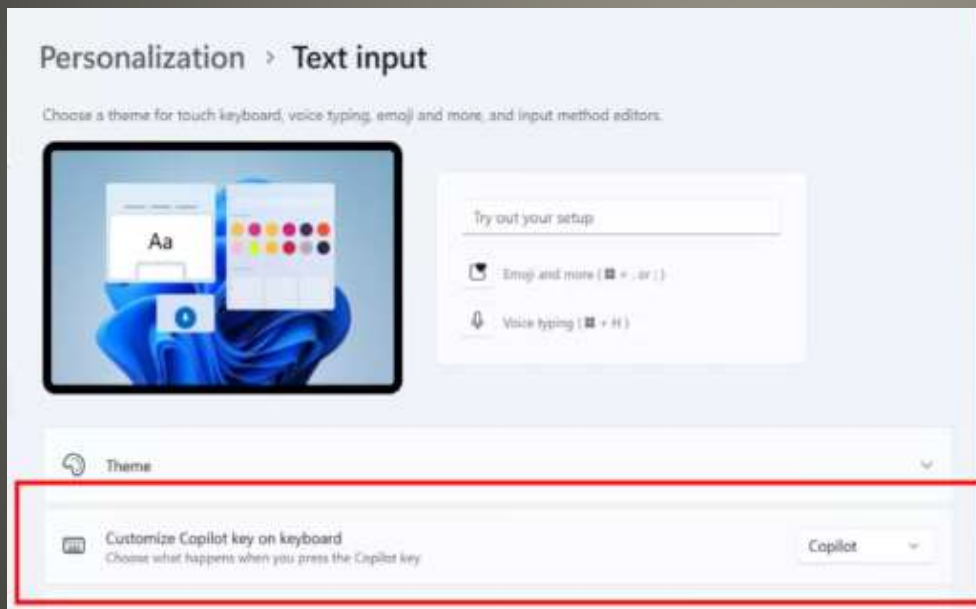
Personalization › Text input

Choose a theme for touch keyboard, voice typing, emoji and more, and input method editors.

Aa

Try out your setup

Emoji and more (⊞ + . or ;)

Voice typing (⊞ + H)

Theme

Customize Copilot key on keyboard
Choose what happens when you press the Copilot key

Copilot